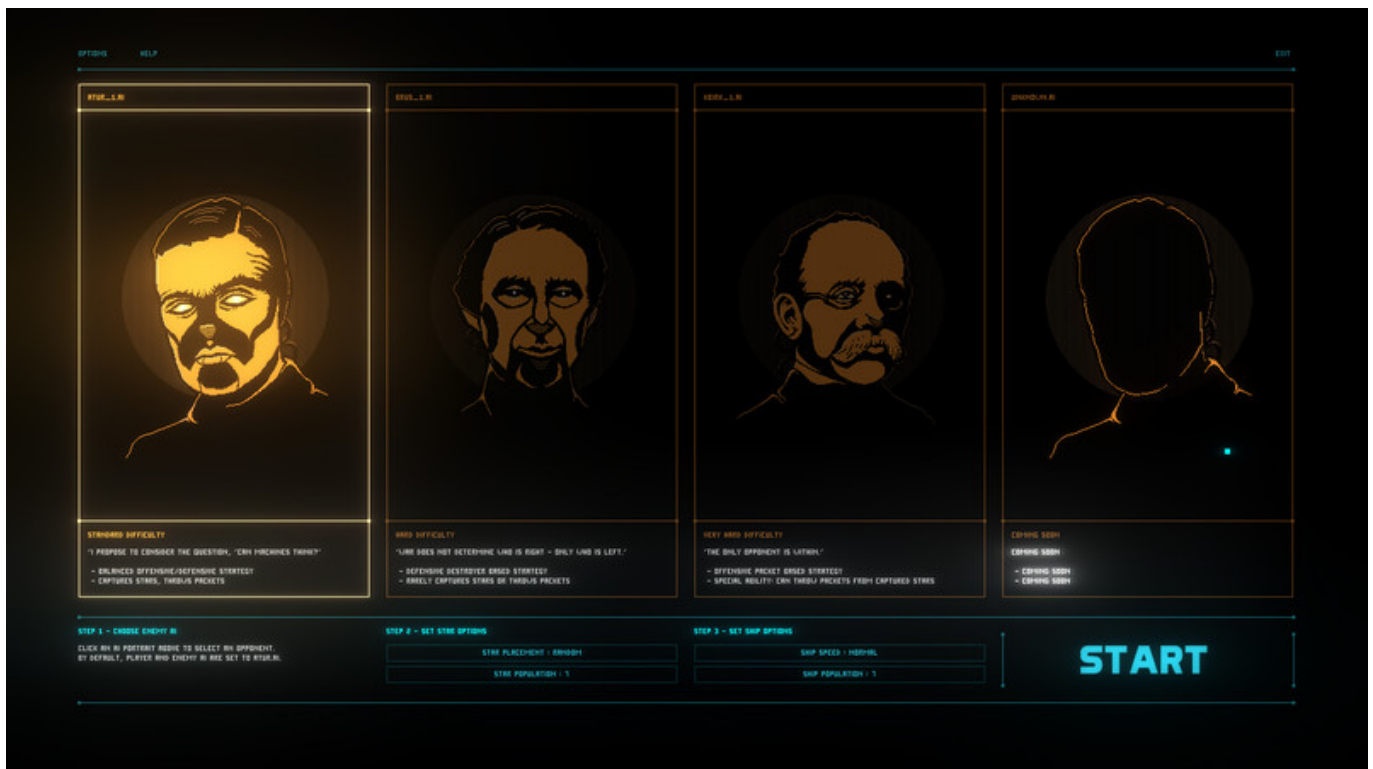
OPTIONS HELP

EXIT

ATUR_1.AI

STANDARD DIFFICULTY

"I PROPOSE TO CONSIDER THE QUESTION, 'CAN MACHINES THINK?'"

- BALANCED OFFENSIVE/DEFENSIVE STRATEGY
- CAPTURES STARS, THROWS PACKETS

ERUS_1.AI

HARD DIFFICULTY

"WAR DOES NOT DETERMINE WHO IS RIGHT - ONLY WHO IS LEFT."

- DEFENSIVE DESTROYER BASED STRATEGY
- RARELY CAPTURES STARS OR THROWS PACKETS

KEVIN_1.AI

VERY HARD DIFFICULTY

"THE ONLY OPPONENT IS WITHIN."

- OFFENSIVE PACKET BASED STRATEGY
- SPECIAL ABILITY: CAN THROW PACKETS FROM CAPTURED STARS

UNKNOWN.AI

COMING SOON

COMING SOON

- COMING SOON
- COMING SOON

STEP 1 - CHOOSE ENEMY AI

CLICK AN AI PORTRAIT ABOVE TO SELECT AN OPPONENT.
BY DEFAULT, PLAYER AND ENEMY AI ARE SET TO ATUR.AI.

STEP 2 - SET STAR OPTIONS

STAR PLACEMENT : RANDOM

STAR POPULATION : 1

STEP 3 - SET SHIP OPTIONS

SHIP SPEED : NORMAL

SHIP POPULATION : 1

START